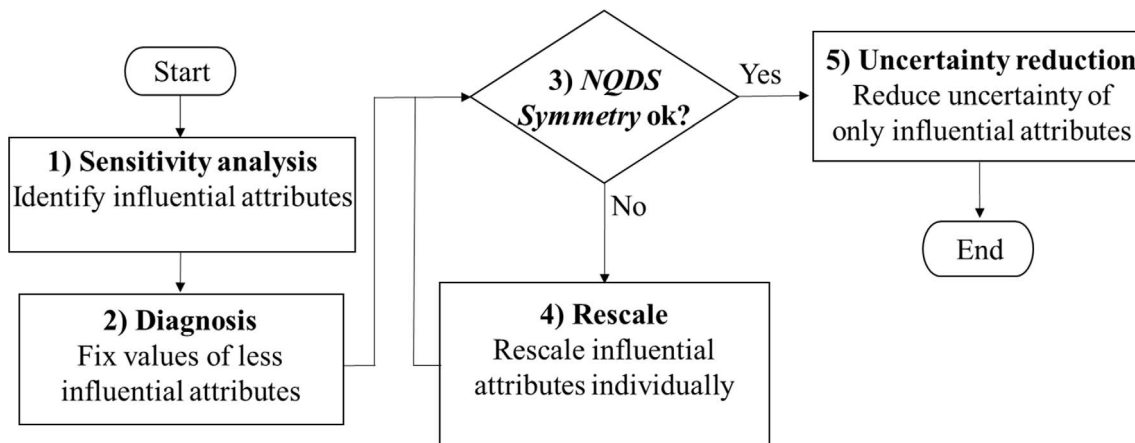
Start

1) Sensitivity analysis
Identify influential attributes

2) Diagnosis
Fix values of less influential attributes

3) NQDS Symmetry ok?

Yes

No

4) Rescale
Rescale influential attributes individually

5) Uncertainty reduction
Reduce uncertainty of only influential attributes

End